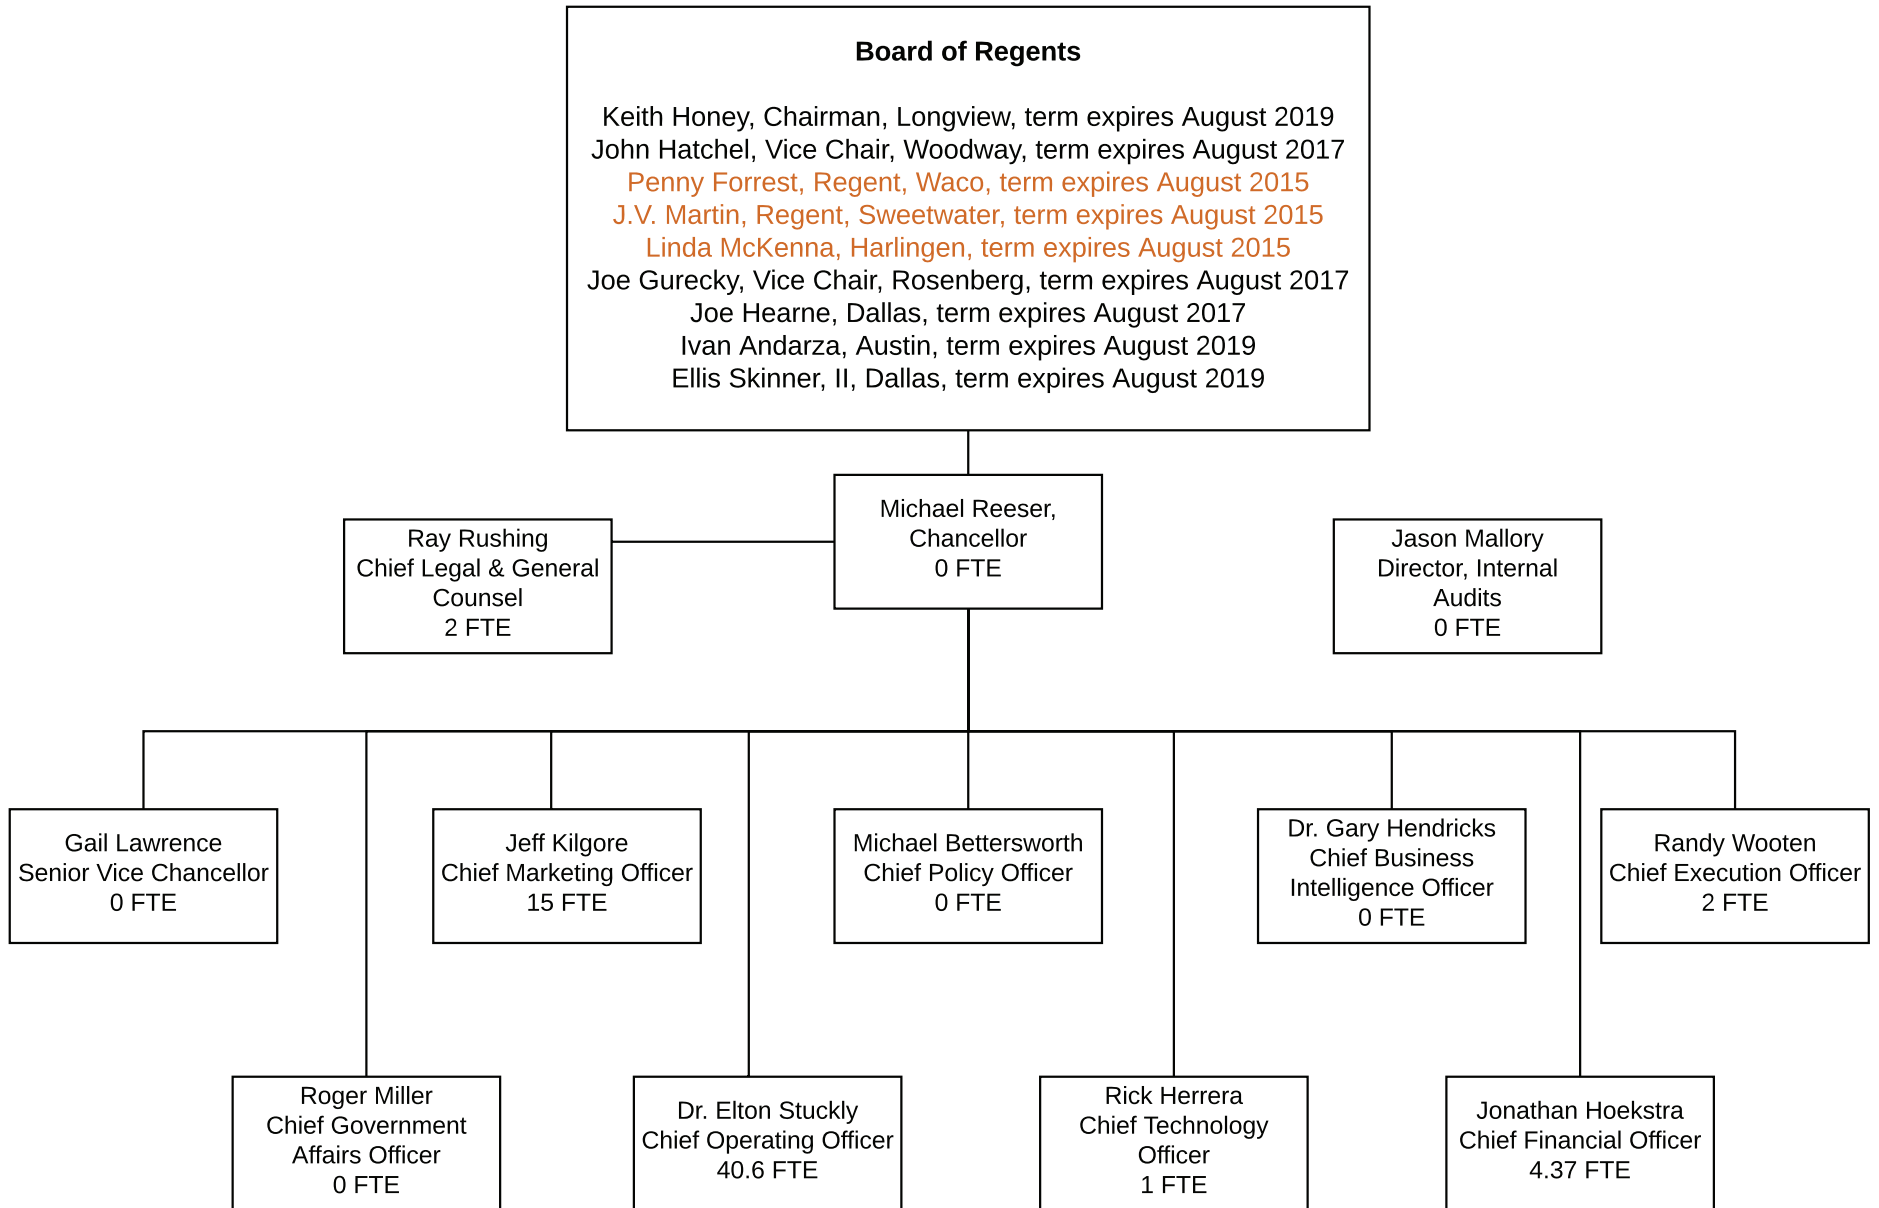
Board of Regents

Keith Honey, Chairman, Longview, term expires August 2019
John Hatchel, Vice Chair, Woodway, term expires August 2017
Penny Forrest, Regent, Waco, term expires August 2015
J.V. Martin, Regent, Sweetwater, term expires August 2015
Linda McKenna, Harlingen, term expires August 2015
Joe Gurecky, Vice Chair, Rosenberg, term expires August 2017
Joe Hearne, Dallas, term expires August 2017
Ivan Andarza, Austin, term expires August 2019
Ellis Skinner, II, Dallas, term expires August 2019

Ray Rushing
Chief Legal & General Counsel
2 FTE

Michael Reeser, Chancellor
0 FTE

Jason Mallory
Director, Internal Audits
0 FTE

Gail Lawrence
Senior Vice Chancellor
0 FTE

Jeff Kilgore
Chief Marketing Officer
15 FTE

Michael Bettersworth
Chief Policy Officer
0 FTE

Dr. Gary Hendricks
Chief Business Intelligence Officer
0 FTE

Randy Wooten
Chief Execution Officer
2 FTE

Roger Miller
Chief Government Affairs Officer
0 FTE

Dr. Elton Stuckly
Chief Operating Officer
40.6 FTE

Rick Herrera
Chief Technology Officer
1 FTE

Jonathan Hoekstra
Chief Financial Officer
4.37 FTE